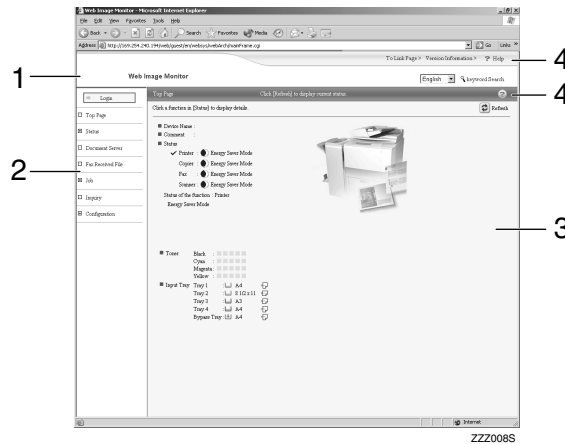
Web Image Monitor - Microsoft Internet Explorer

File Edit View Favorites Tools Help

Back Search Favorites Media

Address http://169.254.240.194/web/guest/en/websys/webArch/mainFrame.cgi

Go Links

To Link Page > Version Information > Help

Web Image Monitor

English keyword Search

Login

Top Page

Status

Document Server

Fax Received File

Job

Inquiry

Configuration

Top Page

Click [Refresh] to display current status

Click a function in [Status] to display details.

Refresh

Device Name :

Comment :

Status

Printer : Energy Saver Mode

Copier : Energy Saver Mode

Fax : Energy Saver Mode

Scanner : Energy Saver Mode

Status of the function : Printer

Energy Saver Mode

Toner

Black :

Cyan :

Magenta :

Yellow :

Input Tray

Tray 1 : A4

Tray 2 : 8 1/2 x 11

Tray 3 : A3

Tray 4 : A4

Bypass Tray : A4

Internet

1

2

3

4

4

ZZZ008S